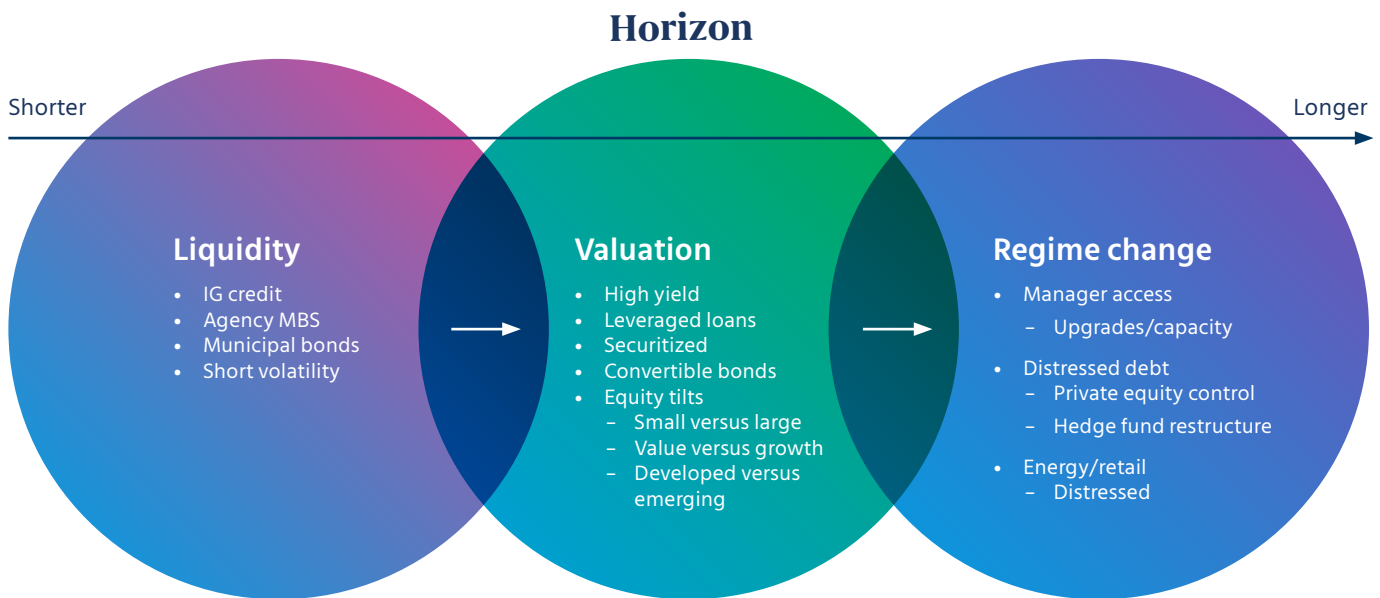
Horizon

Shorter

Longer

Liquidity
- IG credit
- Agency MBS
- Municipal bonds
- Short volatility

Valuation
- High yield
- Leveraged loans
- Securitized
- Convertible bonds
- Equity tilts
  – Small versus large
  – Value versus growth
  – Developed versus emerging

Regime change
- Manager access
  – Upgrades/capacity
- Distressed debt
  – Private equity control
  – Hedge fund restructure
- Energy/retail
  – Distressed